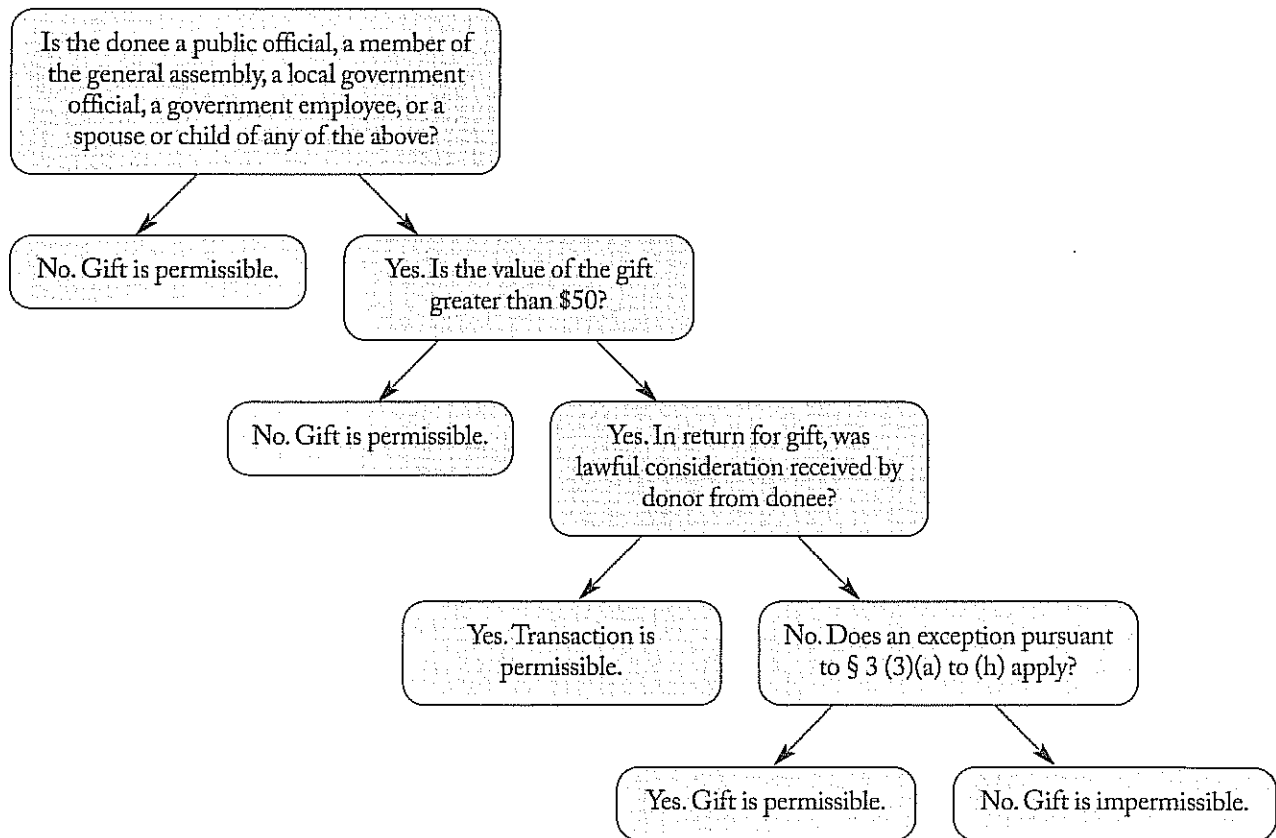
Is the donee a public official, a member of the general assembly, a local government official, a government employee, or a spouse or child of any of the above?

No. Gift is permissible.

Yes. Is the value of the gift greater than \$50?

No. Gift is permissible.

Yes. In return for gift, was lawful consideration received by donor from donee?

Yes. Transaction is permissible.

No. Does an exception pursuant to § 3 (3)(a) to (h) apply?

Yes. Gift is permissible.

No. Gift is impermissible.